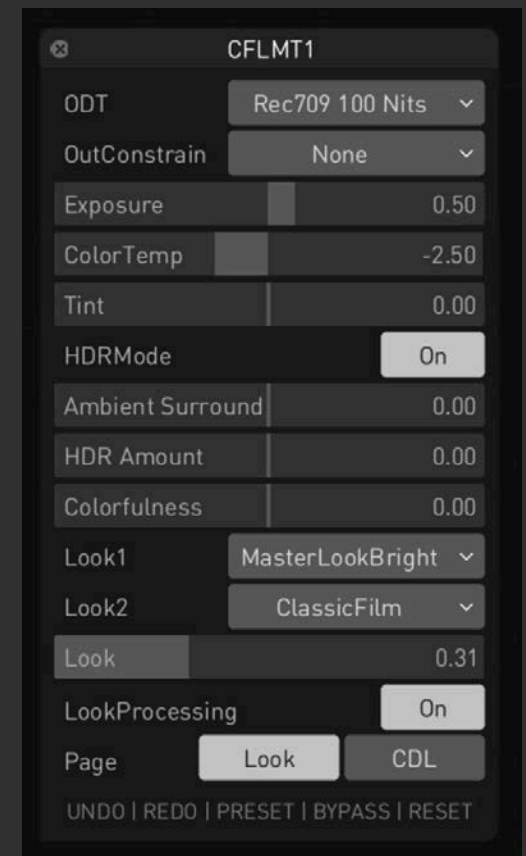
CFLMT1

ODT Rec709 100 Nits

OutConstrain None

Exposure 0.50

ColorTemp -2.50

Tint 0.00

HDRMode On

Ambient Surround 0.00

HDR Amount 0.00

Colorfulness 0.00

Look1 MasterLookBright

Look2 ClassicFilm

Look 0.31

LookProcessing On

Page Look CDL

UNDO | REDO | PRESET | BYPASS | RESET